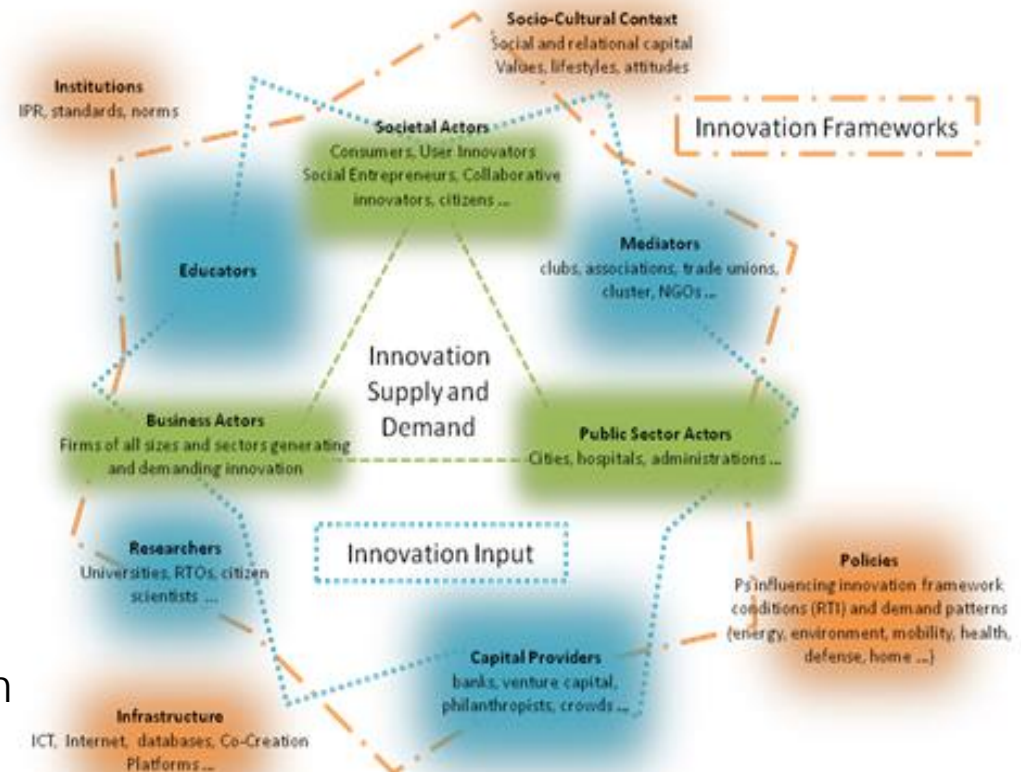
Socio-Cultural Context
Social and relational capital
Values, lifestyles, attitudes

Institutions
IPR, standards, norms

Innovation Frameworks

Societal Actors
Consumers, User Innovators
Social Entrepreneurs, Collaborative innovators, citizens ...

Educators

Mediators
clubs, associations, trade unions, cluster, NGOs ...

Innovation
Supply and
Demand

Business Actors
Firms of all sizes and sectors generating and demanding innovation

Public Sector Actors
Cities, hospitals, administrations ...

Innovation Input

Researchers
Universities, RTOs, citizen scientists ...

Policies
Ps influencing innovation framework conditions (RTI) and demand patterns (energy, environment, mobility, health, defense, home ...)

Capital Providers
banks, venture capital, philanthropists, crowds ...

n

Infrastructure
ICT, Internet, databases, Co-Creation Platforms ...